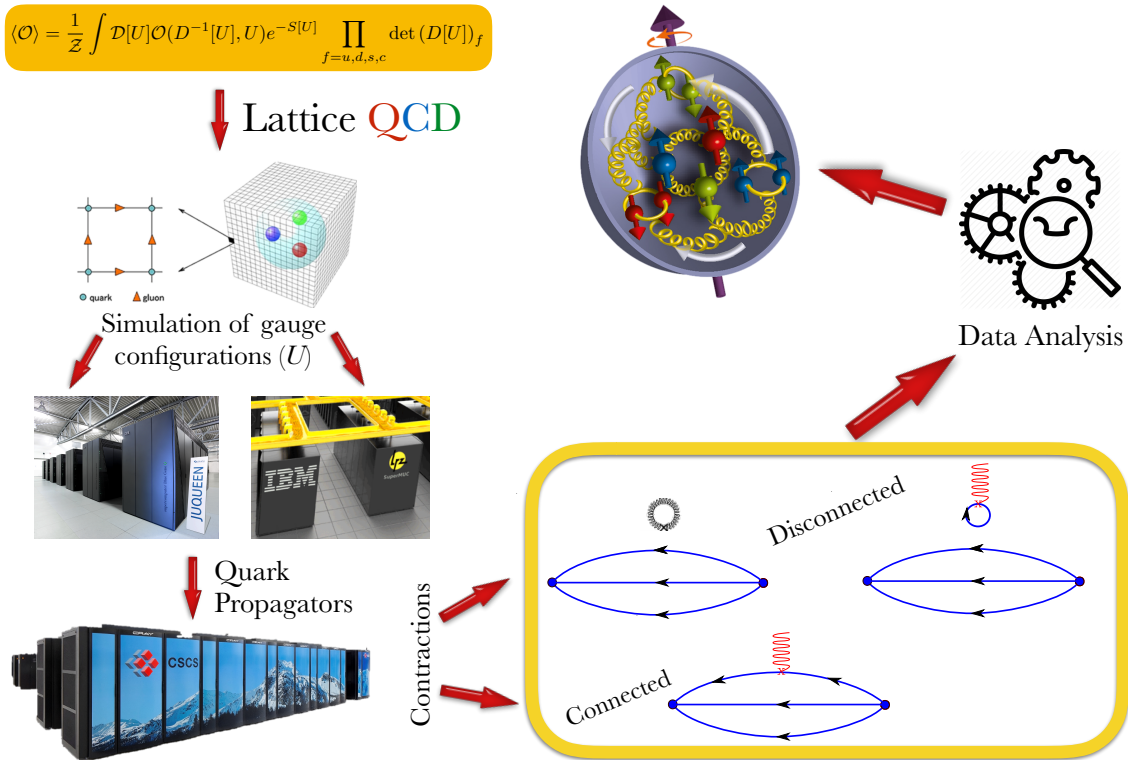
$\langle\mathcal{O}\rangle = \frac{1}{\mathcal{Z}}\int \mathcal{D}[U]\mathcal{O}(D^{-1}[U],U)e^{-S[U]}\prod_{f=u,d,s,c}\det\left(D[U]\right)_f$

Lattice QCD

quark gluon

Simulation of gauge configurations ($U$)

JUQUEEN

IBM

SuperMUC

Quark Propagators

CSCS

Contractions

Disconnected

Connected

Data Analysis